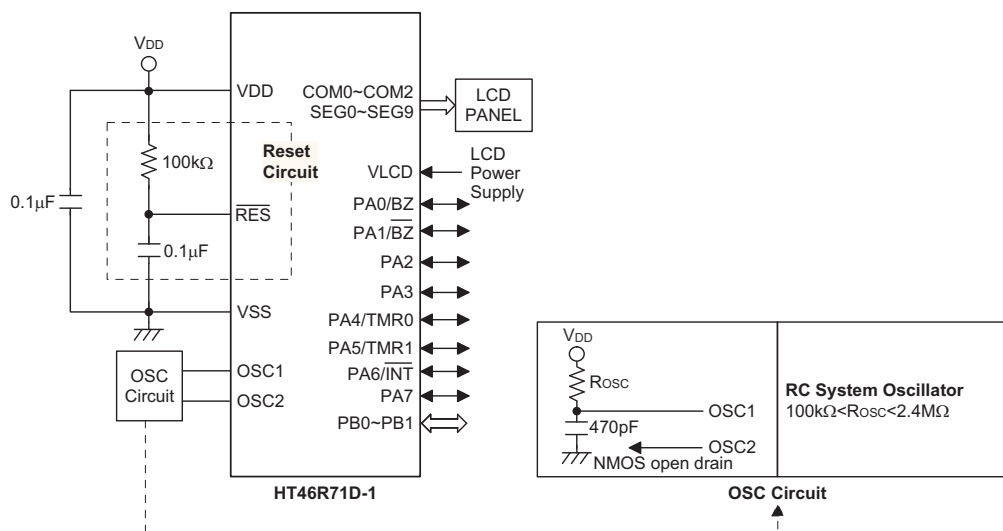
$V_{DD}$

VDD

COM0~COM2
SEG0~SEG9

LCD
PANEL

100k$\Omega$

Reset
Circuit

VLCD

LCD
Power
Supply

0.1$\mu$F

$\overline{RES}$

PA0/BZ
PA1/$\overline{BZ}$

0.1$\mu$F

PA2
PA3

VSS

PA4/TMR0
PA5/TMR1
PA6/$\overline{INT}$
PA7
PB0~PB1

OSC
Circuit

OSC1
OSC2

HT46R71D-1

$V_{DD}$

$R_{OSC}$

OSC1

470pF

OSC2

NMOS open drain

RC System Oscillator
100k$\Omega$<$R_{OSC}$<2.4M$\Omega$

OSC Circuit